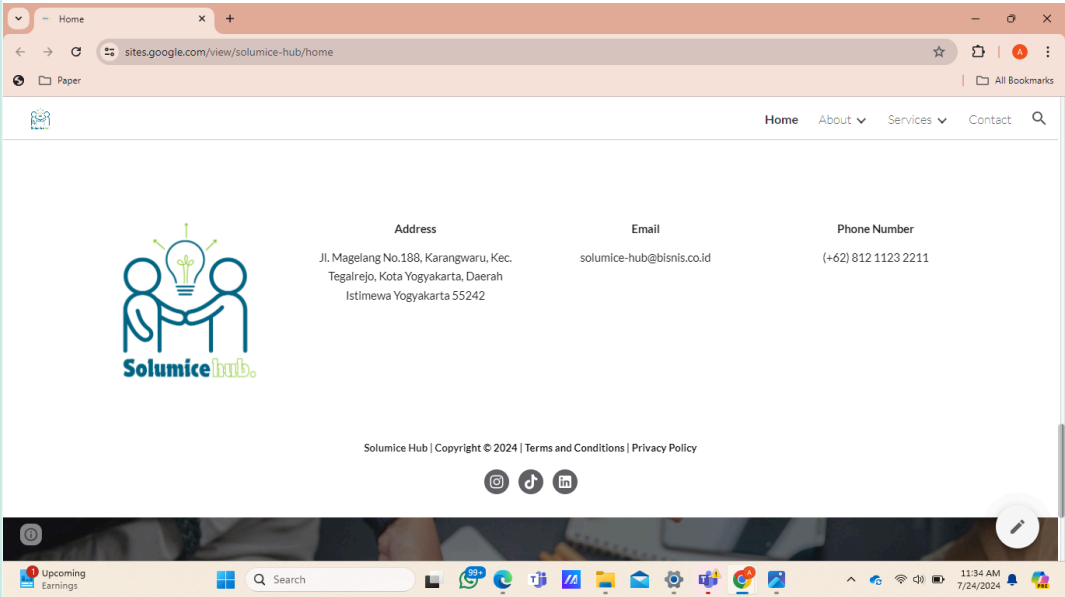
Home

sites.google.com/view/solumice-hub/home

Paper

All Bookmarks

Home About Services Contact

Solumice hub.

Address

Jl. Magelang No.188, Karangwaru, Kec. Tegalrejo, Kota Yogyakarta, Daerah Istimewa Yogyakarta 55242

Email

solumice-hub@bisnis.co.id

Phone Number

(+62) 812 1123 2211

Solumice Hub | Copyright © 2024 | Terms and Conditions | Privacy Policy

1 Upcoming Earnings

Search

99+

11:34 AM
7/24/2024